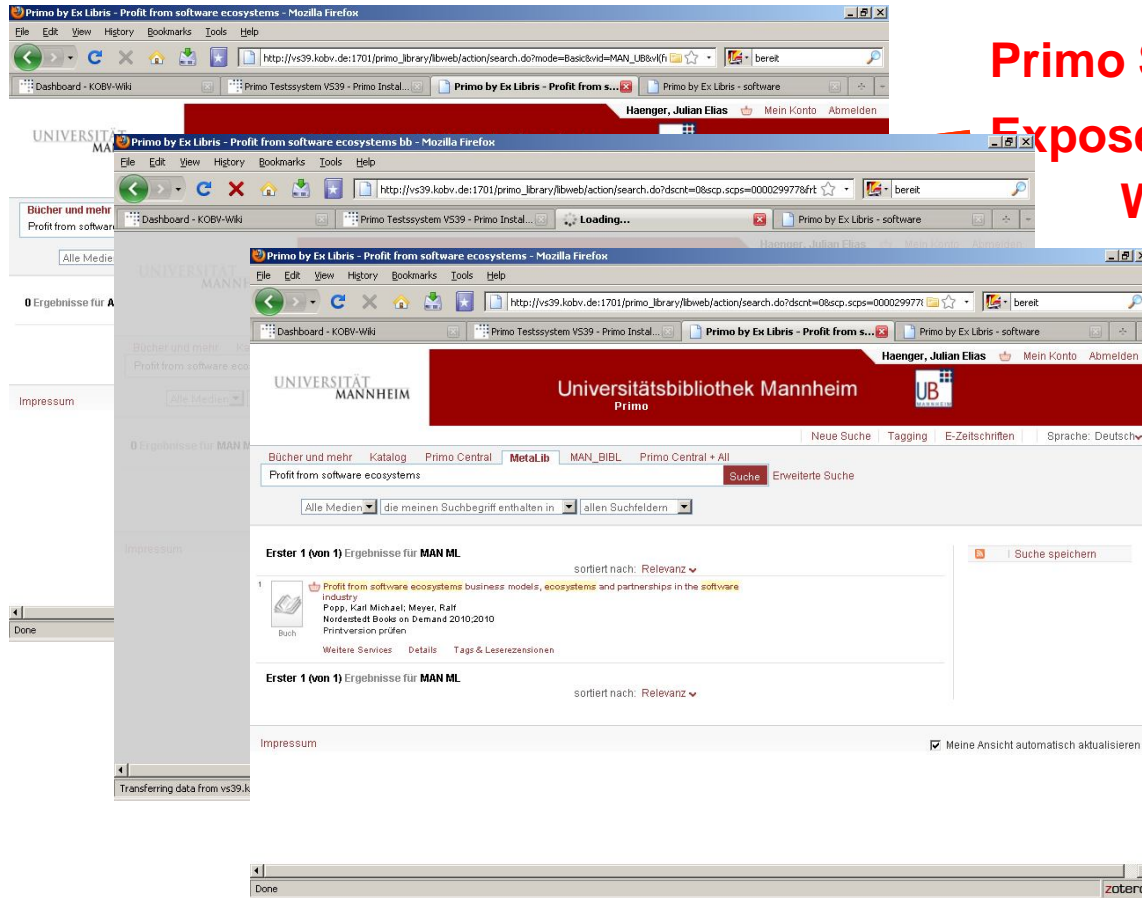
Primo S

Expose

W

Primo by Ex Libris - Profit from software ecosystems - Mozilla Firefox

File Edit View History Bookmarks Tools Help

http://vs39.kobv.de:1701/primo_library/libweb/action/search.do?mode=Basic&vid=MAN_UB&vl(fr

bereit

Dashboard - KOBV-Wiki | Primo Testssystem VS39 - Primo Instal... | Primo by Ex Libris - Profit from s... | Primo by Ex Libris - software

Haenger, Julian Elias | Mein Konto | Abmelden

UNIVERSITÄT MA

Bücher und mehr

Profit from softwa

Alle Medie

0 Ergebnisse für A

Impressum

Done

Primo by Ex Libris - Profit from software ecosystems bb - Mozilla Firefox

File Edit View History Bookmarks Tools Help

http://vs39.kobv.de:1701/primo_library/libweb/action/search.do?dscnt=0&scp.scps=000299778frt

bereit

Dashboard - KOBV-Wiki | Primo Testssystem VS39 - Primo Instal... | Loading... | Primo by Ex Libris - software

Haenger, Julian Elias | Mein Konto | Abmelden

UNIVERSITÄT MANN

Bücher und mehr

Profit from software eco

Alle Medien

0 Ergebnisse für MAN M

Impressum

Transferring data from vs39.k

Primo by Ex Libris - Profit from software ecosystems - Mozilla Firefox

File Edit View History Bookmarks Tools Help

http://vs39.kobv.de:1701/primo_library/libweb/action/search.do?dscnt=0&scp.scps=000299778

bereit

Dashboard - KOBV-Wiki | Primo Testssystem VS39 - Primo Instal... | Primo by Ex Libris - Profit from s... | Primo by Ex Libris - software

Haenger, Julian Elias | Mein Konto | Abmelden

UNIVERSITÄT MANNHEIM

Universitätsbibliothek Mannheim
Primo

UB MANNHEIM

Neue Suche | Tagging | E-Zeitschriften | Sprache: Deutsch

Bücher und mehr | Katalog | Primo Central | MetaLib | MAN_BIBL | Primo Central + All

Profit from software ecosystems

Suche | Erweiterte Suche

Alle Medien | die meinen Suchbegriff enthalten in | allen Suchfeldern

Erster 1 (von 1) Ergebnisse für MAN ML

sortiert nach: Relevanz

Suche speichern

1

Profit from software ecosystems business models, ecosystems and partnerships in the software industry

Popp, Karl Michael; Meyer, Ralf

Norderstedt Books on Demand 2010;2010

Printversion prüfen

Buch

Weitere Services | Details | Tags & Leserezensionen

Erster 1 (von 1) Ergebnisse für MAN ML

sortiert nach: Relevanz

Impressum

Meine Ansicht automatisch aktualisieren

Done

zotero